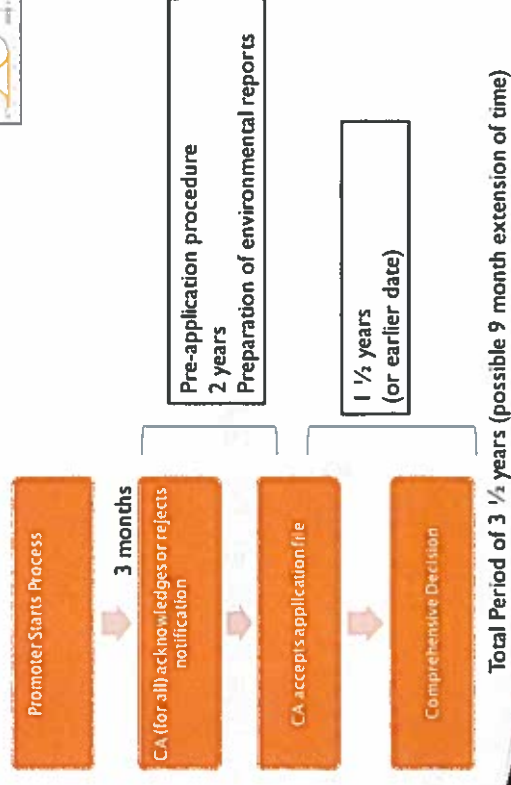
Promoter Starts Process

3 months

CA (for all) acknowledges or rejects notification

CA accepts application file

Comprehensive Decision

Pre-application procedure
2 years
Preparation of environmental reports

$1\frac{1}{2}$ years
(or earlier date)

Total Period of 3 $\frac{1}{2}$ years (possible 9 month extension of time)